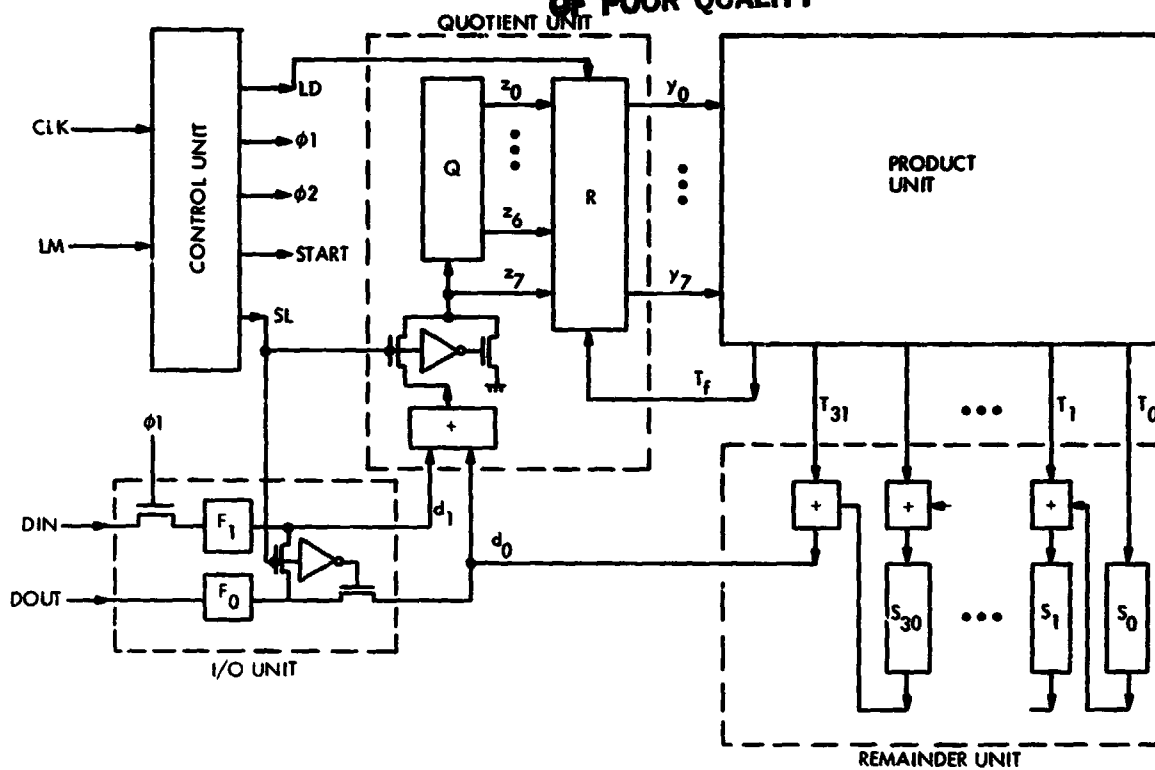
OF POOR QUALITY

QUOTIENT UNIT

CLK

LM

CONTROL UNIT

LD

$\phi 1$

$\phi 2$

START

SL

Q

R

$z_0$

$z_6$

$z_7$

$y_0$

$y_7$

PRODUCT UNIT

$T_f$

$T_{31}$

$T_1$

$T_0$

+

$\phi 1$

DIN

DOUT

$F_1$

$F_0$

$d_1$

$d_0$

I/O UNIT

+

+

+

$S_{30}$

$S_1$

$S_0$

REMAINDER UNIT